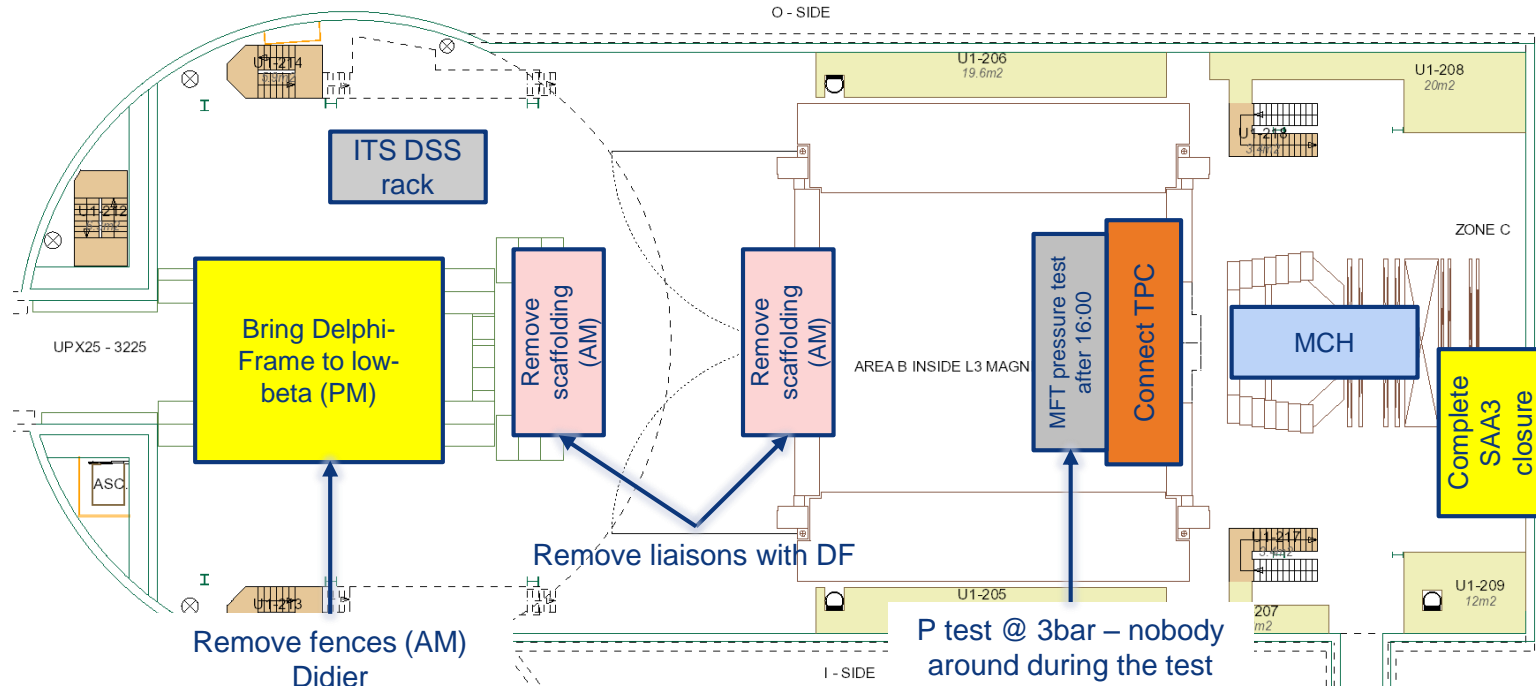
O - SIDE

U1-214

U1-206
19.6m2

U1-208
20m2

U1-216

ITS DSS rack

U1-212

ZONE C

UPX25 - 3225

Bring Delphi-Frame to low-beta (PM)

Remove scaffolding (AM)

Remove scaffolding (AM)

AREA B INSIDE L3 MAGN

MFT pressure test after 16:00

Connect TPC

MCH

Complete SAA3 closure

ASC.

Remove liaisons with DF

U1-217

U1-213

U1-205

207
m2

U1-209
12m2

Remove fences (AM)
Didier

P test @ 3bar – nobody around during the test

I - SIDE